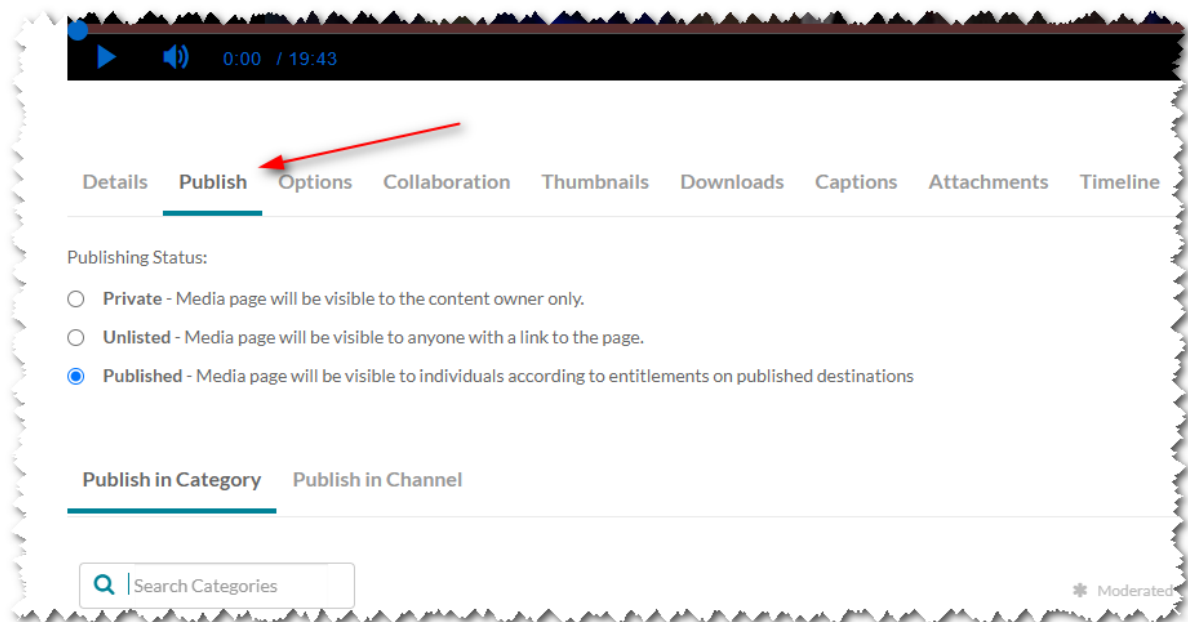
0:00 / 19:43

Details Publish Options Collaboration Thumbnails Downloads Captions Attachments Timeline

Publishing Status:

**Private** - Media page will be visible to the content owner only.

**Unlisted** - Media page will be visible to anyone with a link to the page.

**Published** - Media page will be visible to individuals according to entitlements on published destinations

Publish in Category Publish in Channel

Search Categories

Moderated